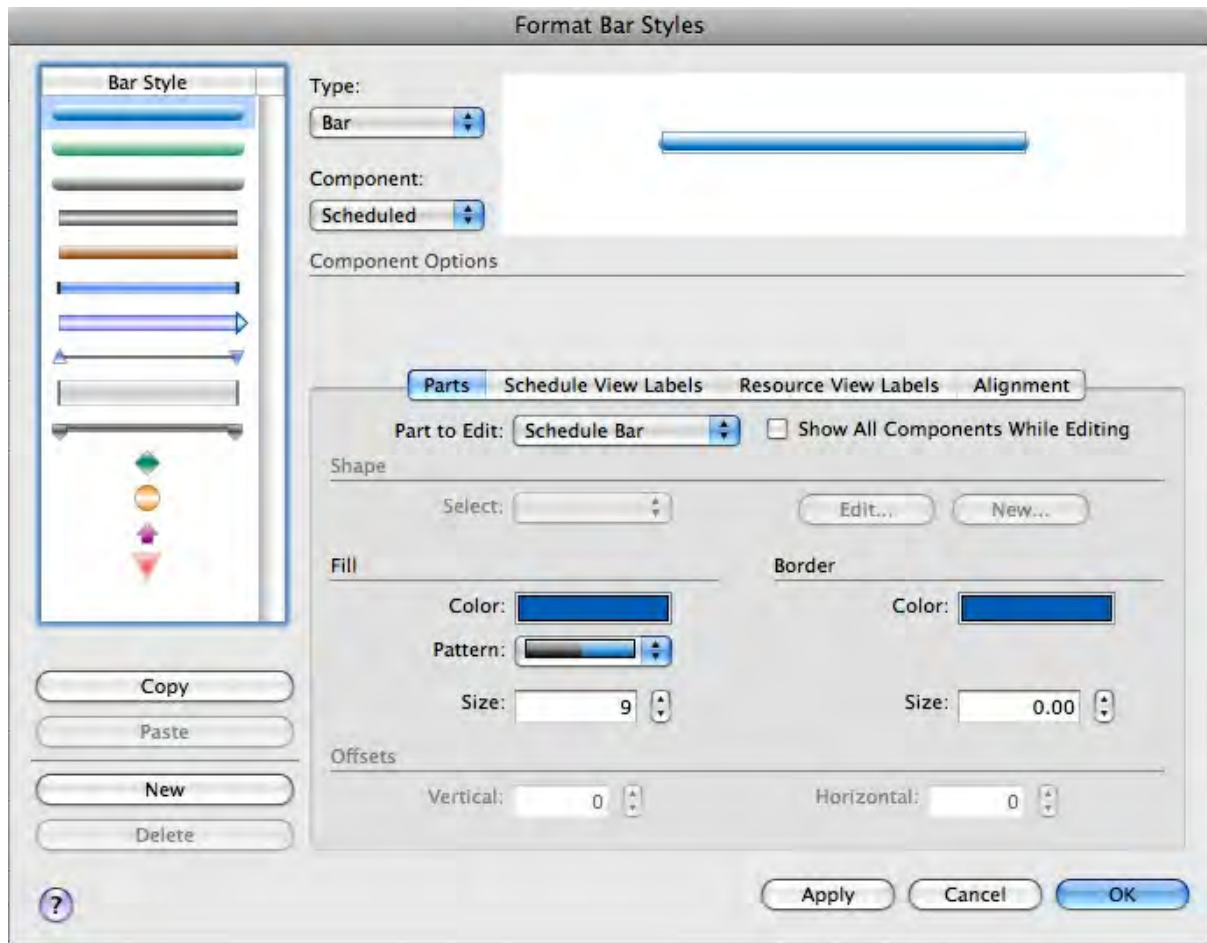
Format Bar Styles

Bar Style

Copy

Paste

New

Delete

?

Type:

Bar

Component:

Scheduled

Component Options

Parts | Schedule View Labels | Resource View Labels | Alignment

Part to Edit: Schedule Bar

Show All Components While Editing

Shape

Select:

Edit...

New...

Fill

Color:

Pattern:

Size: 9

Border

Color:

Size: 0.00

Offsets

Vertical: 0

Horizontal: 0

Apply

Cancel

OK